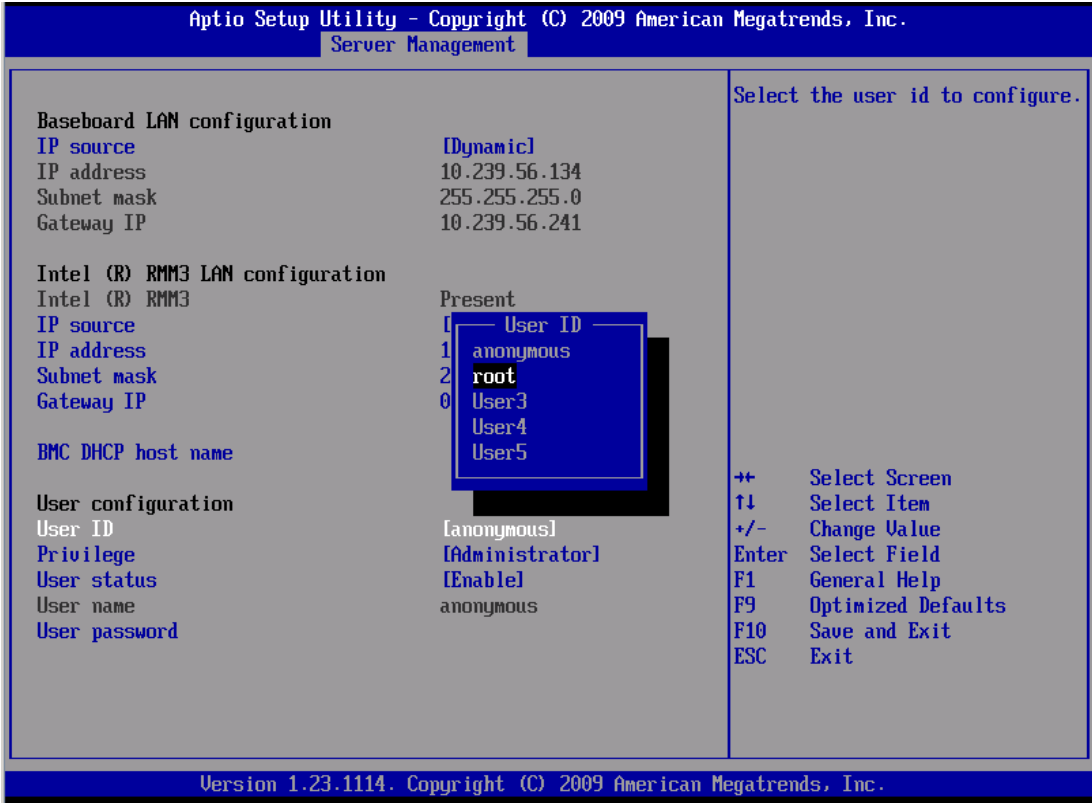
Aptio Setup Utility – Copyright (C) 2009 American Megatrends, Inc.
Server Management

Baseboard LAN configuration
IP source [Dynamic]
IP address 10.239.56.134
Subnet mask 255.255.255.0
Gateway IP 10.239.56.241

Intel (R) RMM3 LAN configuration
Intel (R) RMM3 Present
IP source [
IP address 1
Subnet mask 2
Gateway IP 0

BMC DHCP host name

User configuration
User ID [anonymous]
Privilege [Administrator]
User status [Enable]
User name anonymous
User password

User ID
anonymous
root
User3
User4
User5

Select the user id to configure.

→← Select Screen
↑↓ Select Item
+/- Change Value
Enter Select Field
F1 General Help
F9 Optimized Defaults
F10 Save and Exit
ESC Exit

Version 1.23.1114. Copyright (C) 2009 American Megatrends, Inc.